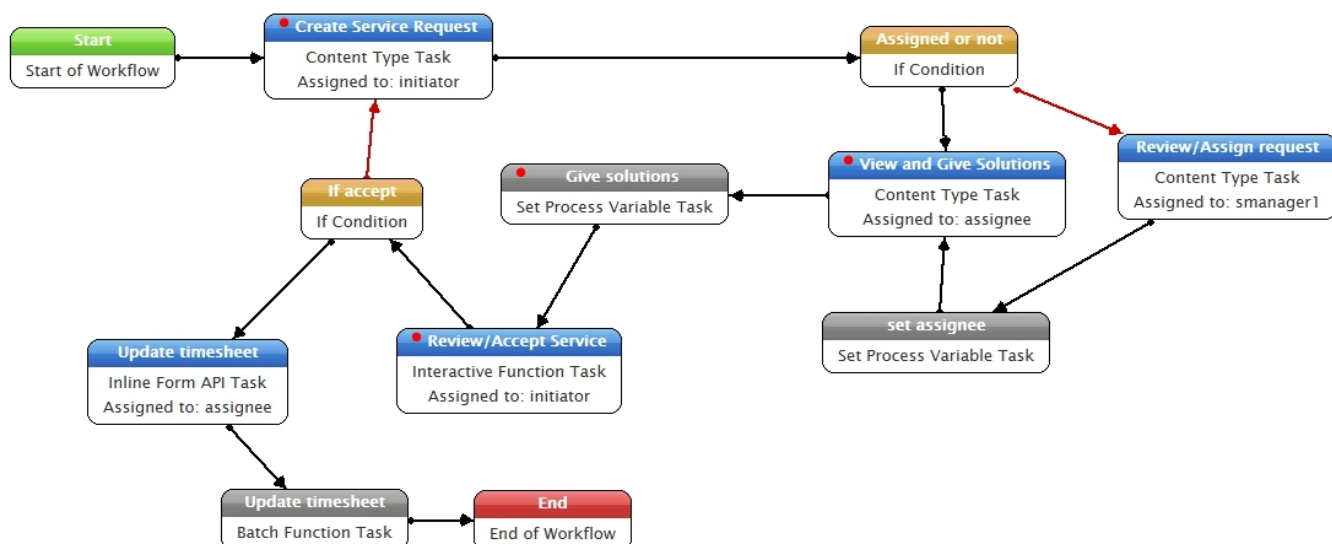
Start
Start of Workflow

Create Service Request
Content Type Task
Assigned to: initiator

Assigned or not
If Condition

View and Give Solutions
Content Type Task
Assigned to: assignee

Review/Assign request
Content Type Task
Assigned to: smanager1

Give solutions
Set Process Variable Task

If accept
If Condition

set assignee
Set Process Variable Task

Update timesheet
Inline Form API Task
Assigned to: assignee

Review/Accept Service
Interactive Function Task
Assigned to: initiator

Update timesheet
Batch Function Task

End
End of Workflow